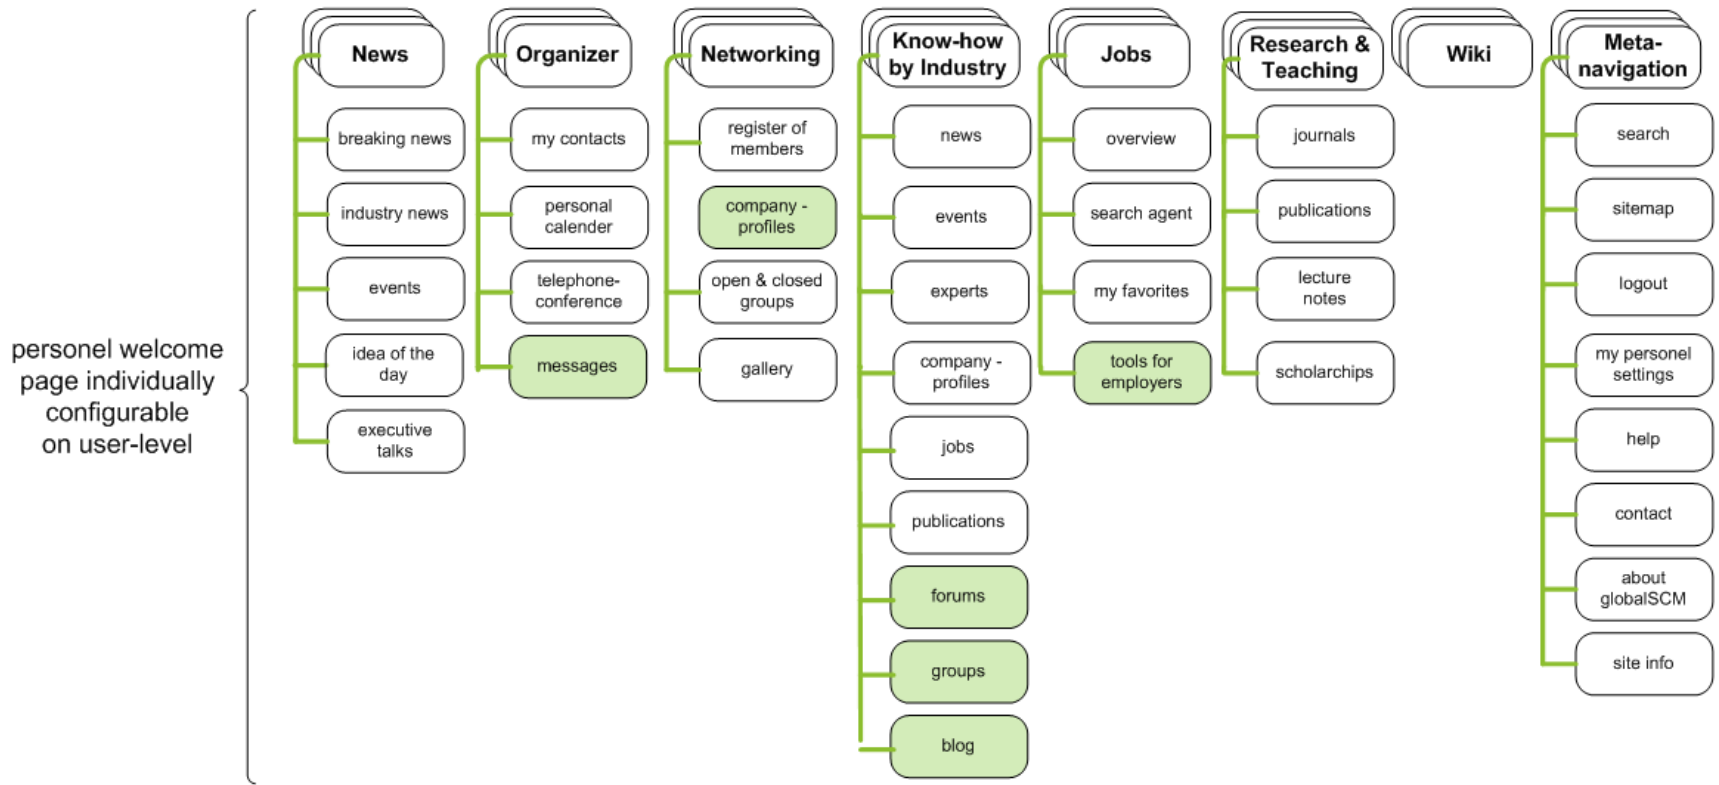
personel welcome page individually configurable on user-level

News
breaking news
industry news
events
idea of the day
executive talks

Organizer
my contacts
personal calender
telephone-conference
messages

Networking
register of members
company - profiles
open & closed groups
gallery

Know-how by Industry
news
events
experts
company - profiles
jobs
publications
forums
groups
blog

Jobs
overview
search agent
my favorites
tools for employers

Research & Teaching
journals
publications
lecture notes
scholarchips

Wiki

Meta-navigation
search
sitemap
logout
my personel settings
help
contact
about globalSCM
site info